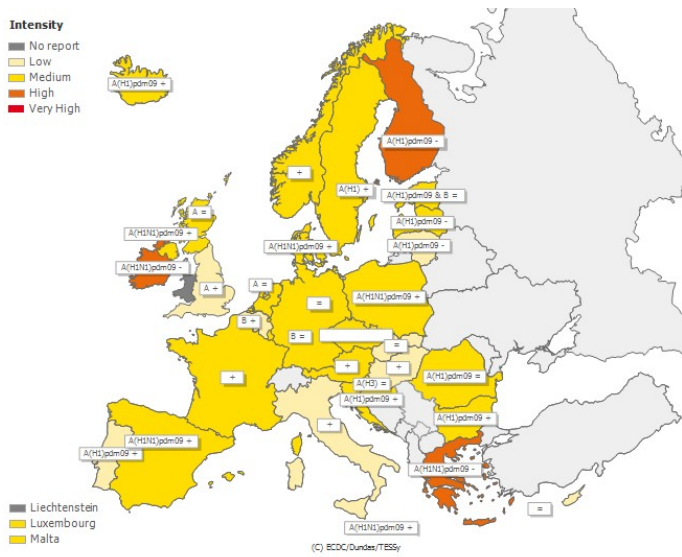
Intensity
No report
Low
Medium
High
Very High

A(H1)pdm09 +

A(H1)pdm09 -

÷

A(H1) +

A(H1)pdm09 & B =

A =

A(H1)pdm09 -

A(H1N1)pdm09 +

A(H1N1)pdm09 +

A(H1)pdm09 -

A(H1N1)pdm09 -

A ÷

A =

=

A(H1N1)pdm09 +

B +

B =

=

+

+

÷

A(H3) =

A(H1)pdm09 =

A(H1)pdm09 -

A(H1)pdm09 +

÷

A(H1N1)pdm09 +

A(H1)pdm09 +

A(H1N1)pdm09 -

=

A(H1N1)pdm09 +

Liechtenstein
Luxembourg
Malta

(C) ECDC/Dundas/TESSy